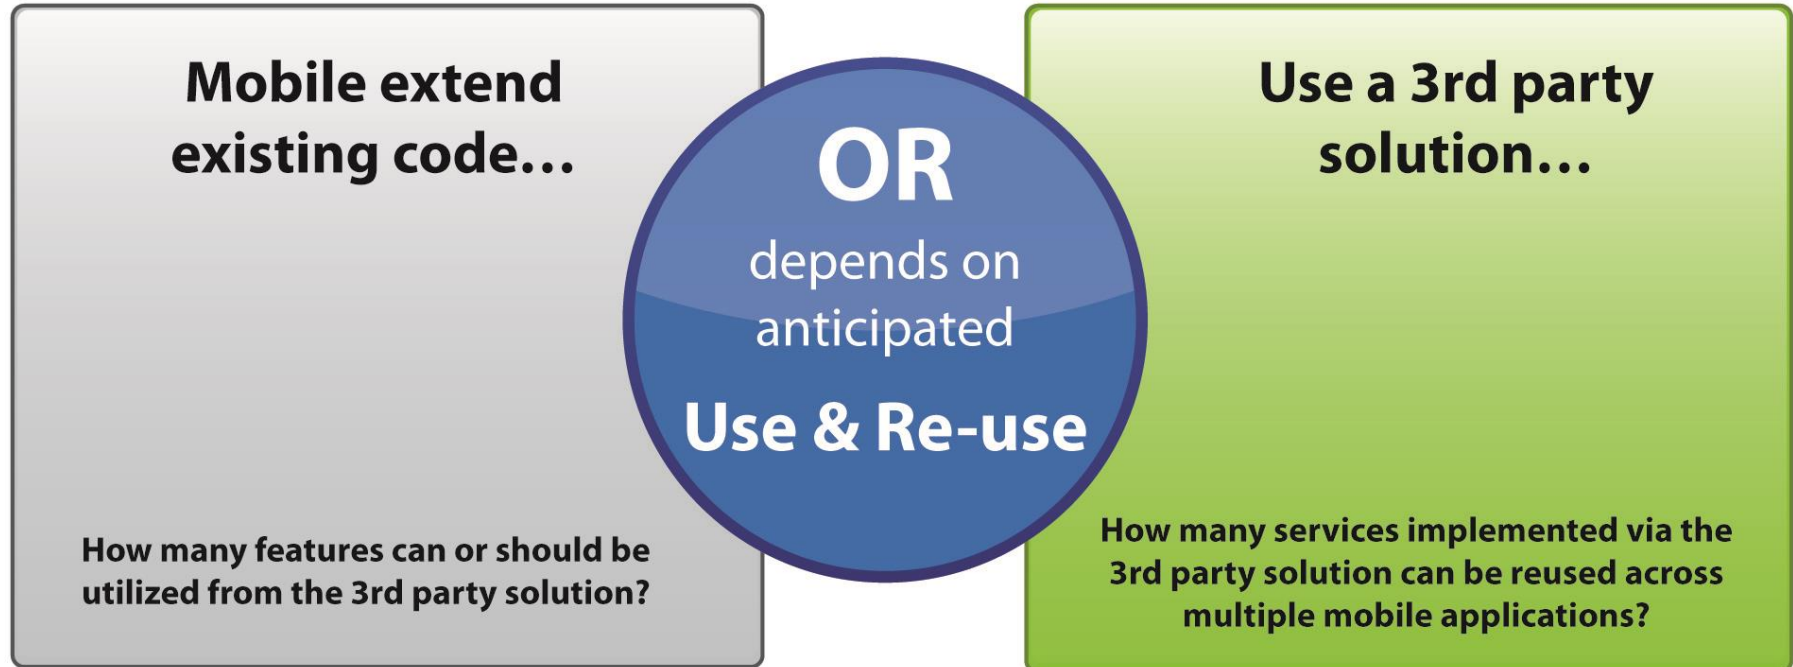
Mobile extend existing code...

How many features can or should be utilized from the 3rd party solution?

OR

depends on anticipated

Use & Re-use

Use a 3rd party solution...

How many services implemented via the 3rd party solution can be reused across multiple mobile applications?